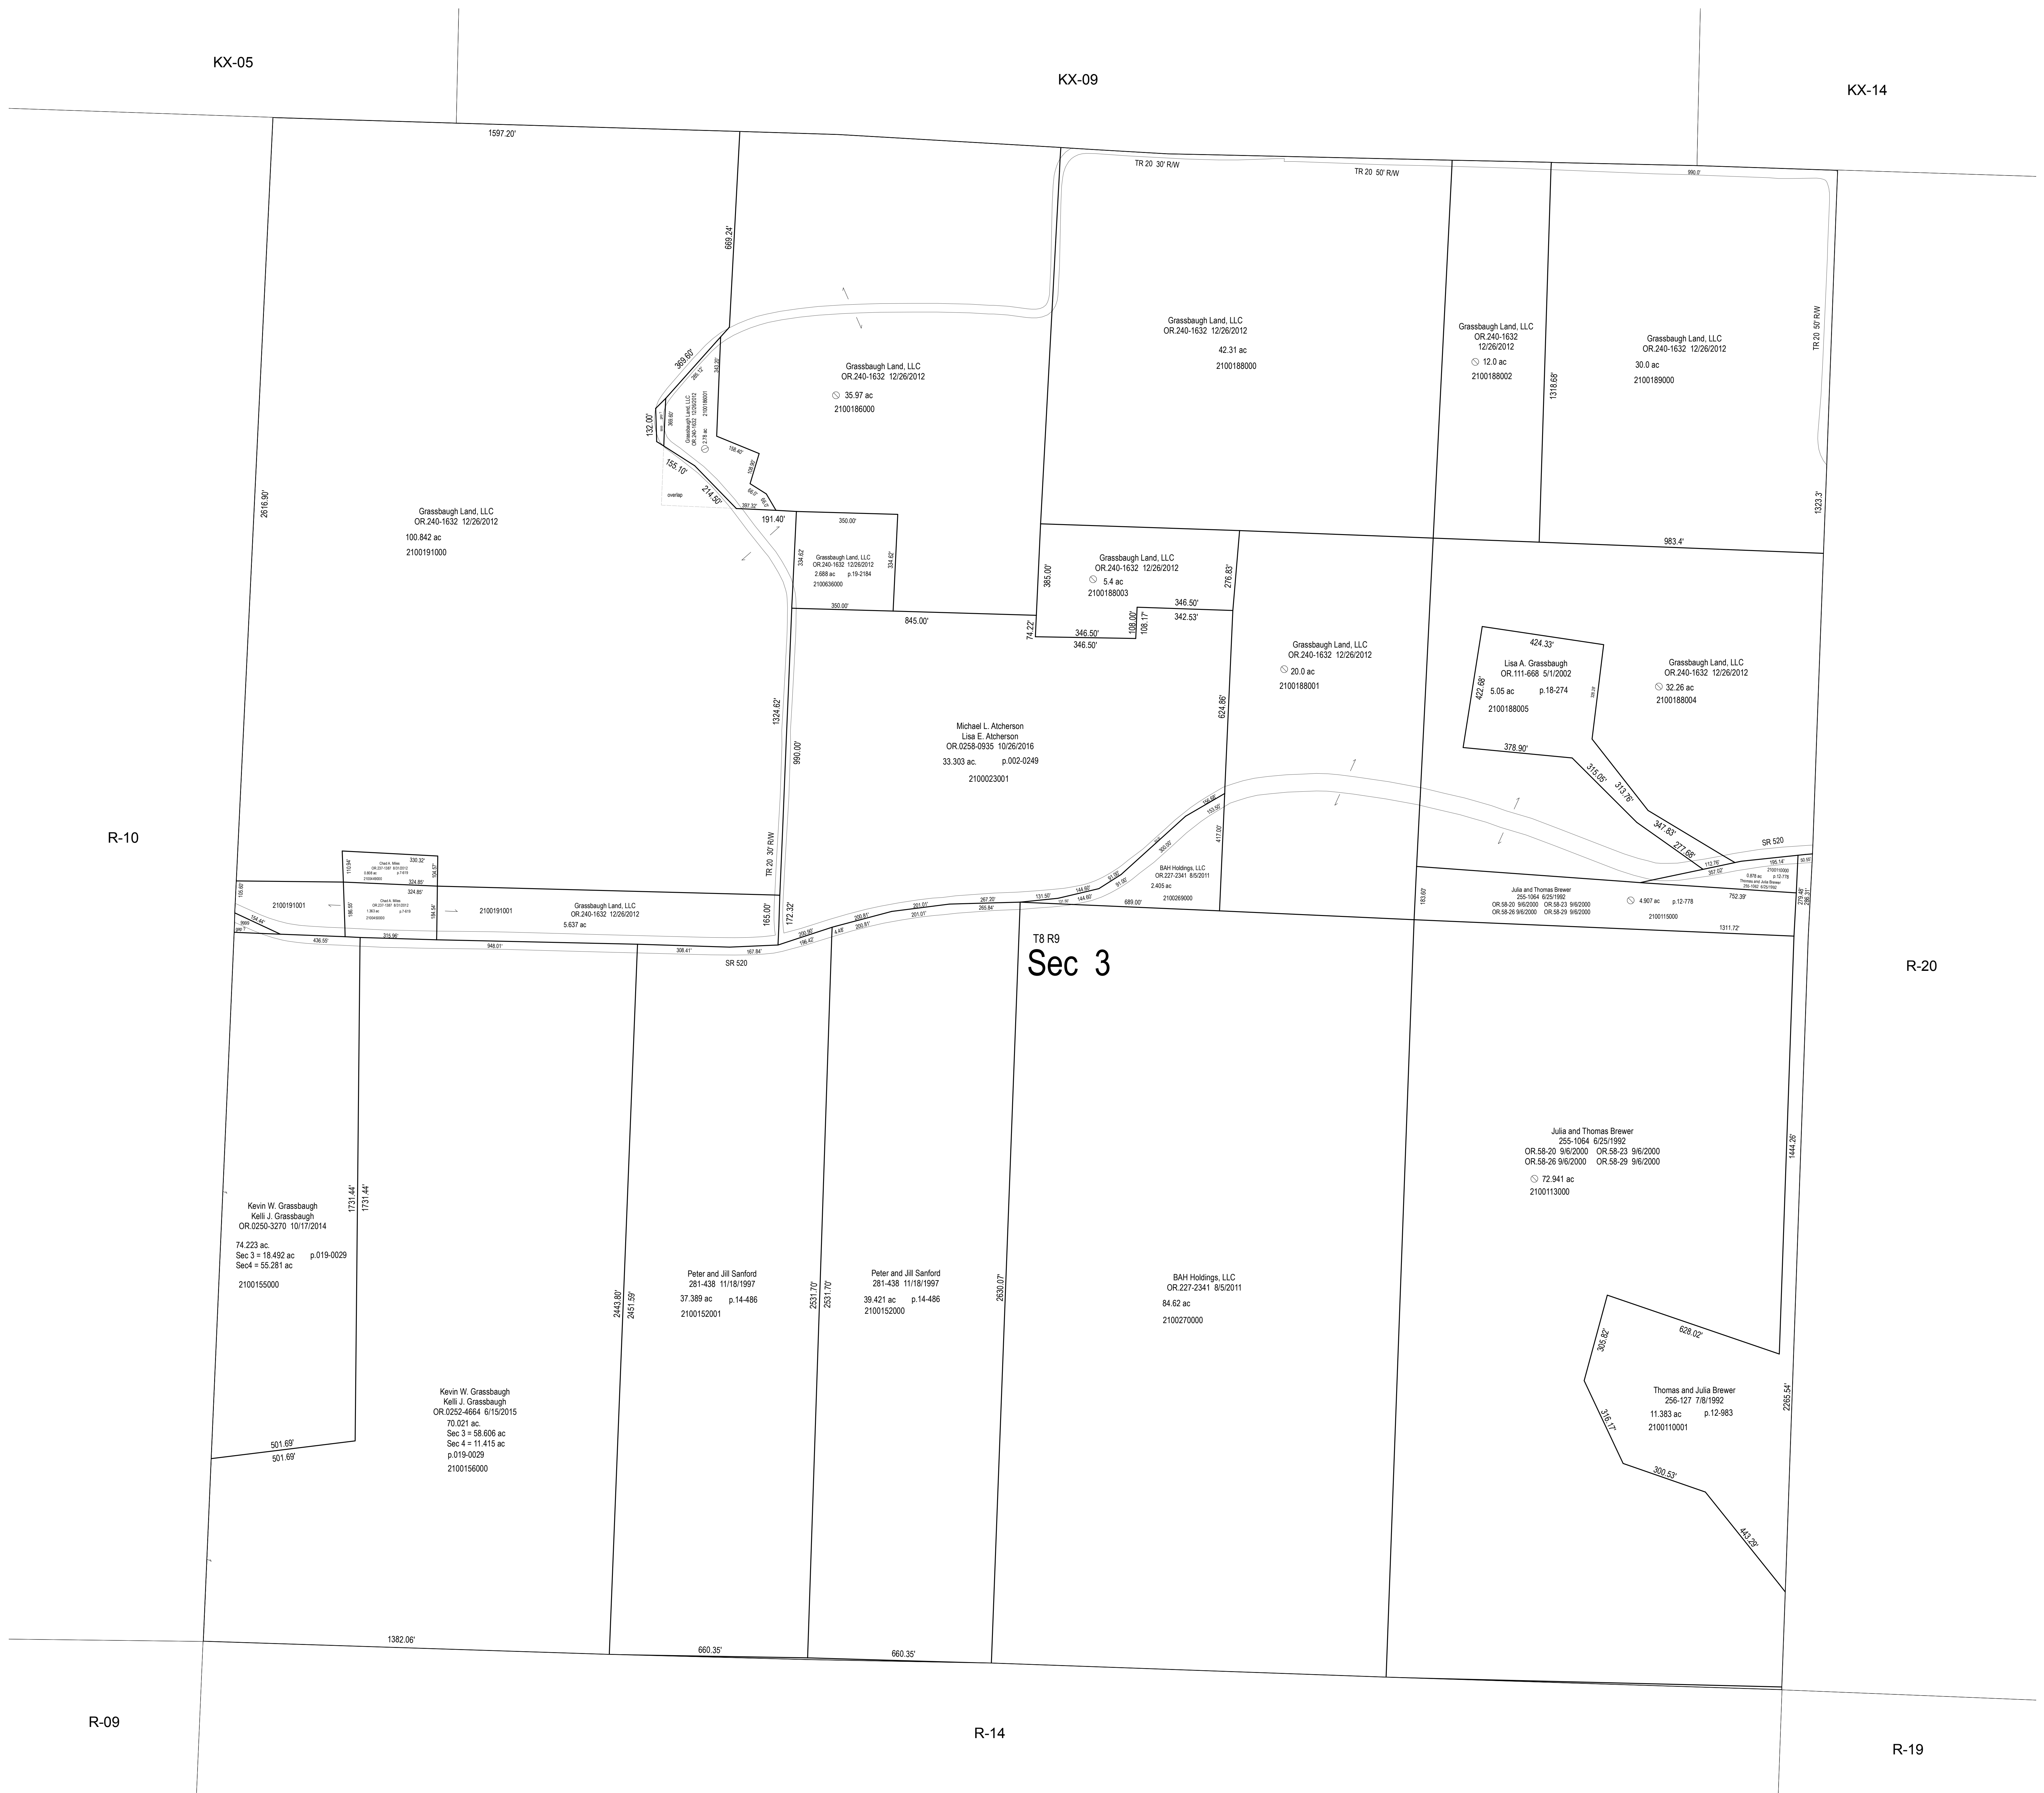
KX-05

KX-09

KX-14

1597.20'

TR 20 30' R/W

TR 20 50' R/W

990.0'

669.24'

Grassbaugh Land, LLC
OR.240-1632 12/26/2012
42.31 ac
2100188000

Grassbaugh Land, LLC
OR.240-1632
12/26/2012
12.0 ac
2100188002

Grassbaugh Land, LLC
OR.240-1632 12/26/2012
30.0 ac
2100189000

TR 20 50' R/W

1318.68'

Grassbaugh Land, LLC
OR.240-1632 12/26/2012
35.97 ac
2100186000

369.60'

132.00'

155.10'

214.50'

overlap

191.40'

350.00'

2616.90'

Grassbaugh Land, LLC
OR.240-1632 12/26/2012
100.842 ac
2100191000

Grassbaugh Land, LLC
OR.240-1632 12/26/2012
2.688 ac p.19-2184
2100636000

334.62'

350.00'

845.00'

385.00'

Grassbaugh Land, LLC
OR.240-1632 12/26/2012
5.4 ac
2100188003

276.83'

346.50'

342.53'

346.50'

346.50'

108.00'

108.17'

74.22'

1323.3'

983.4'

1324.62'

990.00'

Grassbaugh Land, LLC
OR.240-1632 12/26/2012
20.0 ac
2100188001

424.33'

Lisa A. Grassbaugh
OR.111-668 5/1/2002
5.05 ac p.18-274
2100188005

422.68'

Grassbaugh Land, LLC
OR.240-1632 12/26/2012
32.26 ac
2100188004

Michael L. Atcherson
Lisa E. Atcherson
OR.0258-0935 10/26/2016
33.303 ac. p.002-0249
2100023001

624.86'

378.90'

315.05'

313.76'

347.83'

277.68'

R-10

TR 20 30' R/W

SR 520

330.32'

324.85'

BAH Holdings, LLC
OR.227-2341 8/5/2011
2.405 ac
2100269000

417.00'

Julia and Thomas Brewer
255-1064 6/25/1992
OR.58-20 9/6/2000 OR.58-23 9/6/2000
OR.58-26 9/6/2000 OR.58-29 9/6/2000

4.907 ac p.12-778
2100115000

752.39'

1311.72'

2100191001

2100191001

Grassbaugh Land, LLC
OR.240-1632 12/26/2012
5.637 ac

165.00'

172.32'

689.00'

436.55'

315.96'

948.01'

308.41'

167.84'

SR 520

T8 R9
Sec 3

R-20

Julia and Thomas Brewer
255-1064 6/25/1992
OR.58-20 9/6/2000 OR.58-23 9/6/2000
OR.58-26 9/6/2000 OR.58-29 9/6/2000
72.941 ac
2100113000

1444.26'

Kevin W. Grassbaugh
Kelli J. Grassbaugh
OR.0250-3270 10/17/2014
74.223 ac.
Sec 3 = 18.492 ac p.019-0029
Sec4 = 55.281 ac
2100155000

1731.44'

1731.44'

2443.80'

2451.59'

Peter and Jill Sanford
281-438 11/18/1997
37.389 ac p.14-486
2100152001

2531.70'

2531.70'

Peter and Jill Sanford
281-438 11/18/1997
39.421 ac p.14-486
2100152000

2630.07'

BAH Holdings, LLC
OR.227-2341 8/5/2011
84.62 ac
2100270000

305.82'

628.02'

Thomas and Julia Brewer
256-127 7/8/1992
11.383 ac p.12-983
2100110001

2265.54'

316.17'

300.53'

443.29'

501.69'

501.69'

Kevin W. Grassbaugh
Kelli J. Grassbaugh
OR.0252-4664 6/15/2015
70.021 ac.
Sec 3 = 58.606 ac
Sec 4 = 11.415 ac
p.019-0029
2100156000

1382.06'

660.35'

660.35'

R-09

R-14

R-19